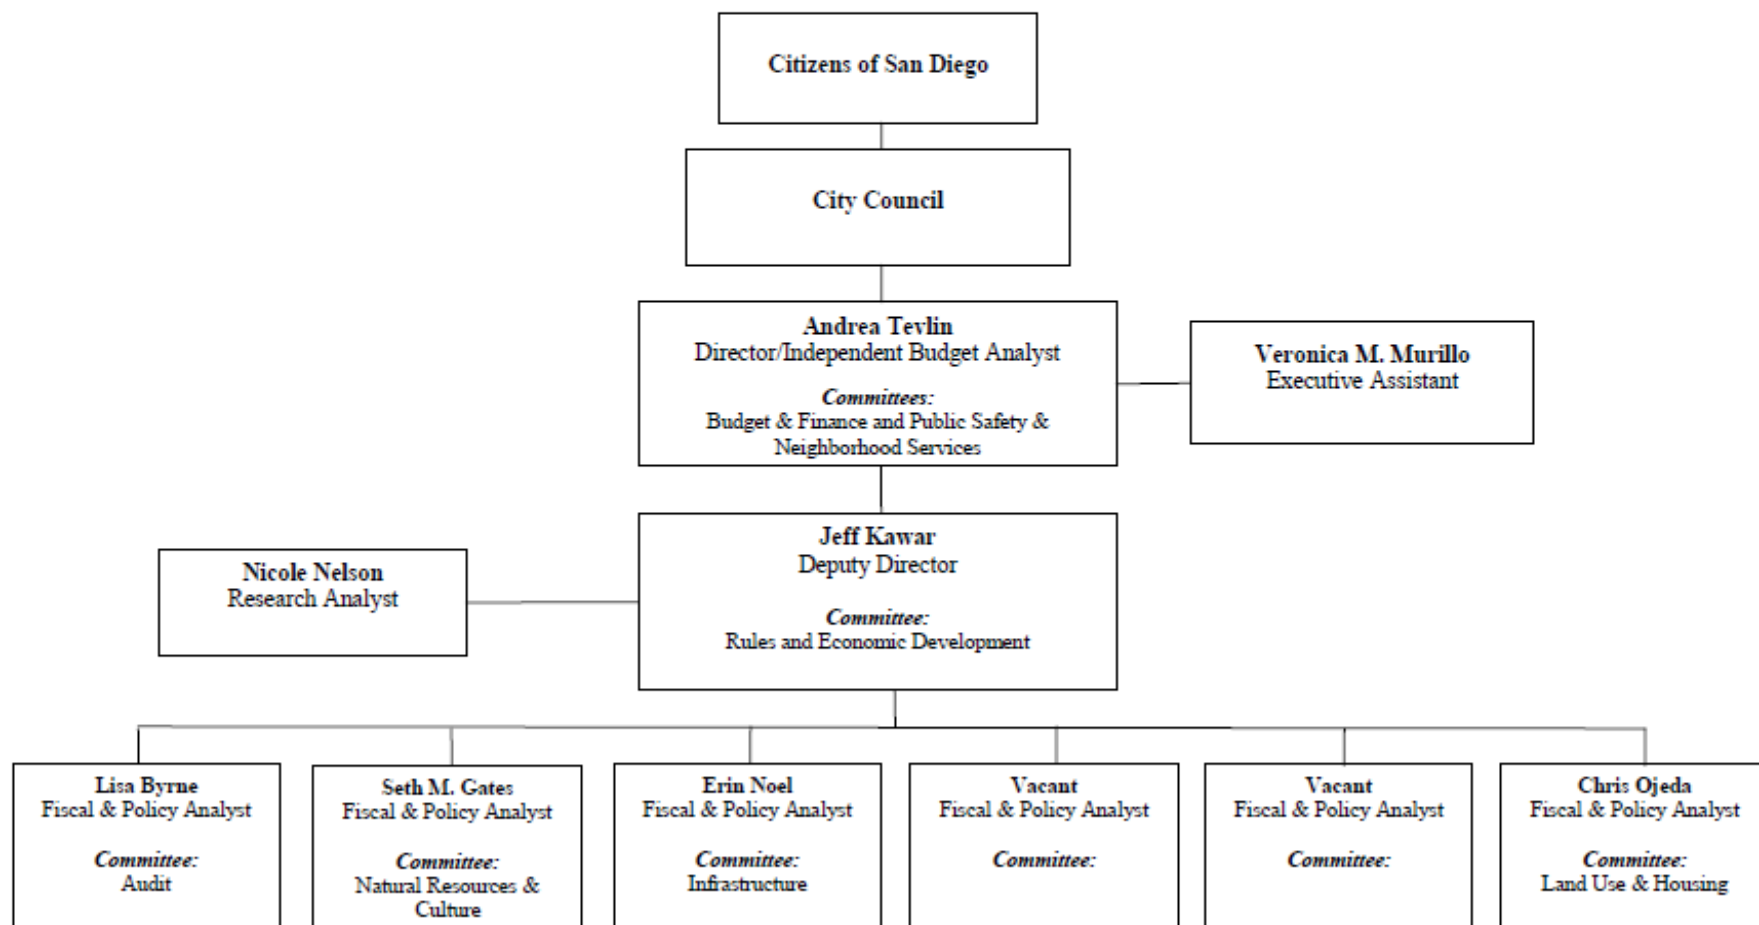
Citizens of San Diego

City Council

Andrea Tevlin
Director/Independent Budget Analyst

Committees:
Budget & Finance and Public Safety & Neighborhood Services

Veronica M. Murillo
Executive Assistant

Nicole Nelson
Research Analyst

Jeff Kawar
Deputy Director

Committee:
Rules and Economic Development

Lisa Byrne
Fiscal & Policy Analyst

Committee:
Audit

Seth M. Gates
Fiscal & Policy Analyst

Committee:
Natural Resources & Culture

Erin Noel
Fiscal & Policy Analyst

Committee:
Infrastructure

Vacant
Fiscal & Policy Analyst

Committee:

Vacant
Fiscal & Policy Analyst

Committee:

Chris Ojeda
Fiscal & Policy Analyst

Committee:
Land Use & Housing